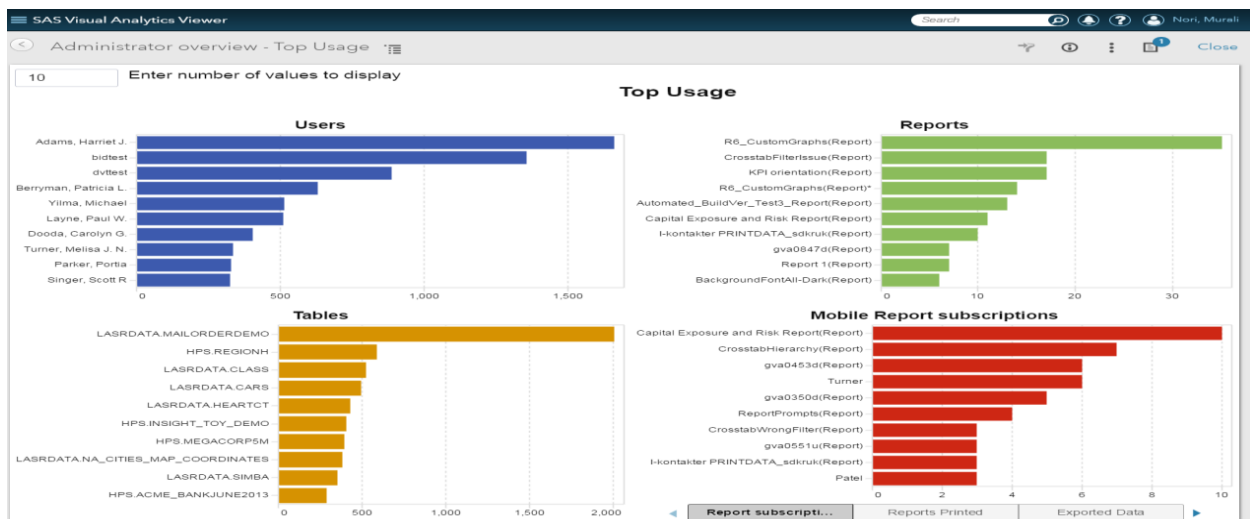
SAS Visual Analytics Viewer
Search
Nori, Murali
Administrator overview - Top Usage
1
Close

10
Enter number of values to display

Top Usage

Users
Adams, Harriet J.
bidtest
dvttest
Berryman, Patricia L.
Yilma, Michael
Layne, Paul W.
Dooda, Carolyn G.
Turner, Melisa J. N.
Parker, Portia
Singer, Scott R
0
500
1,000
1,500

Reports
R6_CustomGraphs(Report)
CrosstabFilterIssue(Report)
KPI orientation(Report)
R6_CustomGraphs(Report)*
Automated_BuildVer_Test3_Report(Report)
Capital Exposure and Risk Report(Report)
I-kontakter PRINTDATA_sdkruk(Report)
gva0847d(Report)
Report 1(Report)
BackgroundFontAll-Dark(Report)
0
10
20
30

Tables
LASRDATA.MAILORDERDEMO
HPS.REGIONH
LASRDATA.CLASS
LASRDATA.CARS
LASRDATA.HEARTCT
HPS.INSIGHT_TOY_DEMO
HPS.MEGACORP5M
LASRDATA.NA_CITIES_MAP_COORDINATES
LASRDATA.SIMBA
HPS.ACME_BANKJUNE2013
0
500
1,000
1,500
2,000

Mobile Report subscriptions
Capital Exposure and Risk Report(Report)
CrosstabHierarchy(Report)
gva0453d(Report)
Turner
gva0350d(Report)
ReportPrompts(Report)
CrosstabWrongFilter(Report)
gva0551u(Report)
I-kontakter PRINTDATA_sdkruk(Report)
Patel
0
2
4
6
8
10

Report subscripti...
Reports Printed
Exported Data